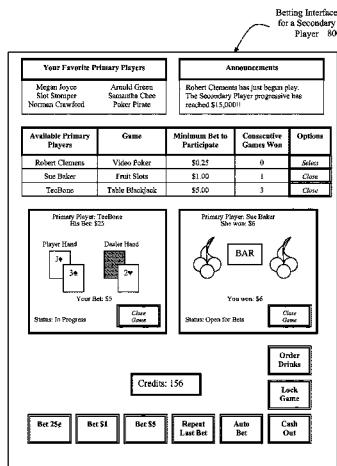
Betting Interface for a Secondary Player 80

Your Favorite Primary Players

Megan Joyce
Slot Stomper
Norman Crawford

Arnold Green
Samantha Chee
Poker Pirate

Announcements

Robert Clements has just begun play.
The Secondary Player progressive has reached $15,000!!

| Available Primary Players | Game | Minimum Bet to Participate | Consecutive Games Won | Options |
|---|---|---|---|---|
| Robert Clements | Video Poker | $0.25 | 0 | Select |
| Sue Baker | Fruit Slots | $1.00 | 1 | Close |
| TeeBone | Table Blackjack | $5.00 | 3 | Close |

Primary Player: TeeBone
His Bet: $25

Player Hand

Dealer Hand

3♠

3♣

2♥

Your Bet: $5

Status: In Progress

Close Game

Primary Player: Sue Baker
She won: $6

BAR

You won: $6

Status: Open for Bets

Close Game

Order Drinks

Credits: 156

Lock Game

Bet 25¢

Bet $1

Bet $5

Repeat Last Bet

Auto Bet

Cash Out